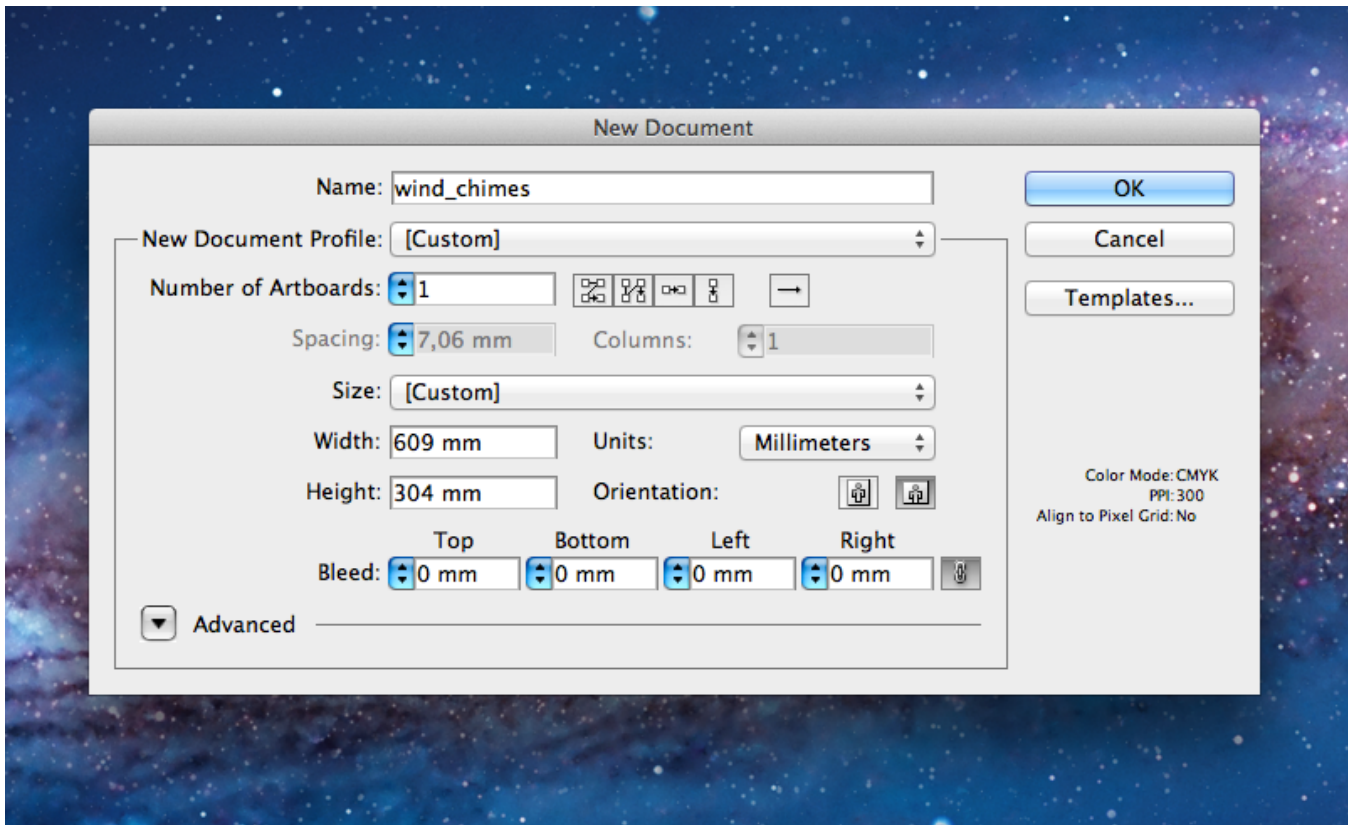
New Document

Name: wind_chimes

New Document Profile: [Custom]

Number of Artboards: 1

Spacing: 7,06 mm

Columns: 1

Size: [Custom]

Width: 609 mm

Units: Millimeters

Height: 304 mm

Orientation:

Top

Bottom

Left

Right

Bleed: 0 mm 0 mm 0 mm 0 mm

Advanced

OK

Cancel

Templates...

Color Mode: CMYK
PPI: 300
Align to Pixel Grid: No